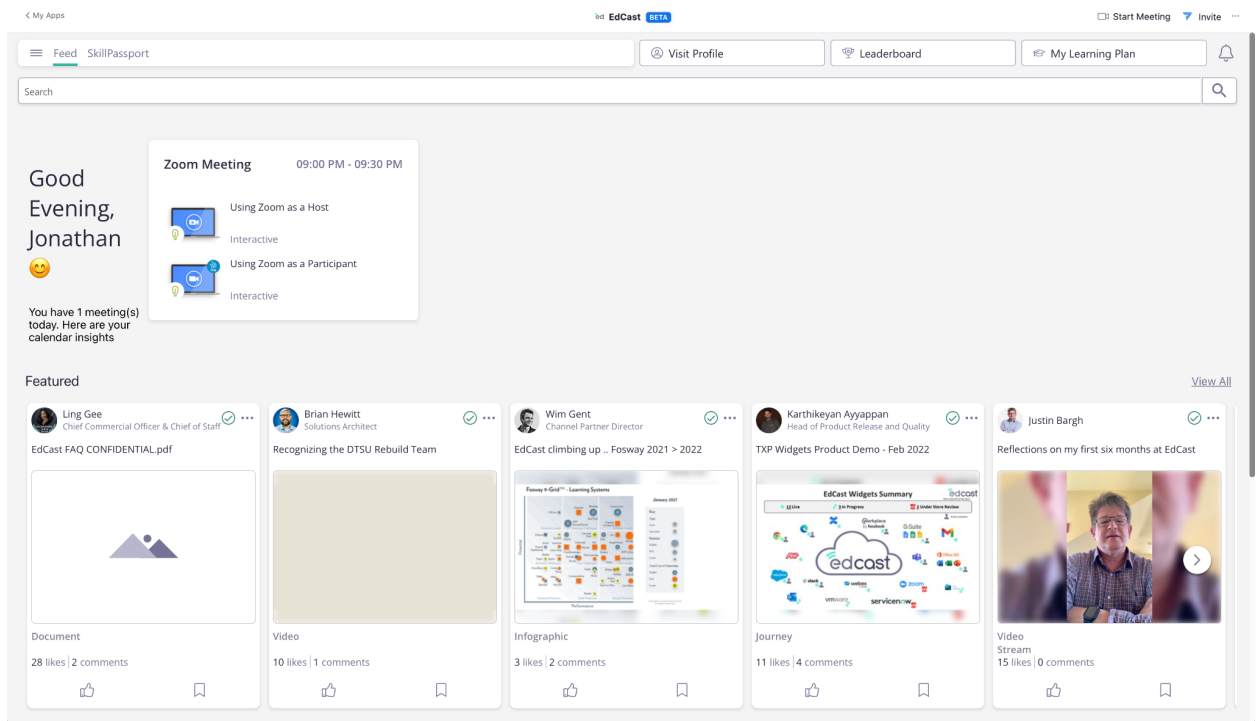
< My Apps

EdCast BETA

Start Meeting Invite ···

Feed SkillPassport

Visit Profile

Leaderboard

My Learning Plan

Search

Good Evening, Jonathan 😊

You have 1 meeting(s) today. Here are your calendar insights

Zoom Meeting 09:00 PM - 09:30 PM

Using Zoom as a Host

Interactive

Using Zoom as a Participant

Interactive

Featured

View All

Ling Gee
Chief Commercial Officer & Chief of Staff

EdCast FAQ CONFIDENTIAL.pdf

Document

28 likes | 2 comments

Brian Hewitt
Solutions Architect

Recognizing the DTSU Rebuild Team

Video

10 likes | 1 comments

Wim Gent
Channel Partner Director

EdCast climbing up .. Fosway 2021 > 2022

Fosway 9-Grid™ - Learning Systems

January 2022

Infographic

3 likes | 2 comments

Karthikeyan Ayyappan
Head of Product Release and Quality

TXP Widgets Product Demo - Feb 2022

EdCast Widgets Summary

edcast

Live

In Progress

Under Store Review

edcast

webex

zoom

servicenow

vmware

Journey

11 likes | 4 comments

Justin Bargh

Reflections on my first six months at EdCast

Video
Stream
15 likes | 0 comments